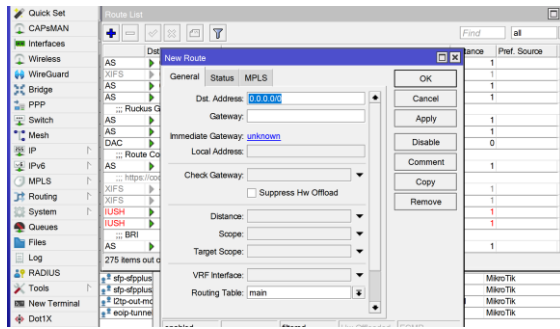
Quick Set
CAPsMAN
Interfaces
Wireless
WireGuard
Bridge
PPP
Switch
Mesh
IP
IPv6
MPLS
Routing
System
Queues
Files
Log
RADIUS
Tools
New Terminal
Dot1X

Route List
Find
all
Dst
tance
Pref. Source
AS
1
XIFS
AS
1
AS
1
;;; Ruckus G
AS
1
AS
1
DAC
0
;;; Route Co
AS
1
;;; https://co
XIFS
1
XIFS
1
IUSH
1
IUSH
1
;;; BRI
AS
1
275 items out o
sfp-sfpplus
MikroTik
sfp-sfpplus
MikroTik
l2tp-out-mc
MikroTik
eoip-tunne
MikroTik

New Route
General
Status
MPLS
OK
Cancel
Apply
Disable
Comment
Copy
Remove
Dst. Address: 0.0.0.0/0
Gateway:
Immediate Gateway: unknown
Local Address:
Check Gateway:
Suppress Hw Offload
Distance:
Scope:
Target Scope:
VRF Interface:
Routing Table: main
enabled
filtered